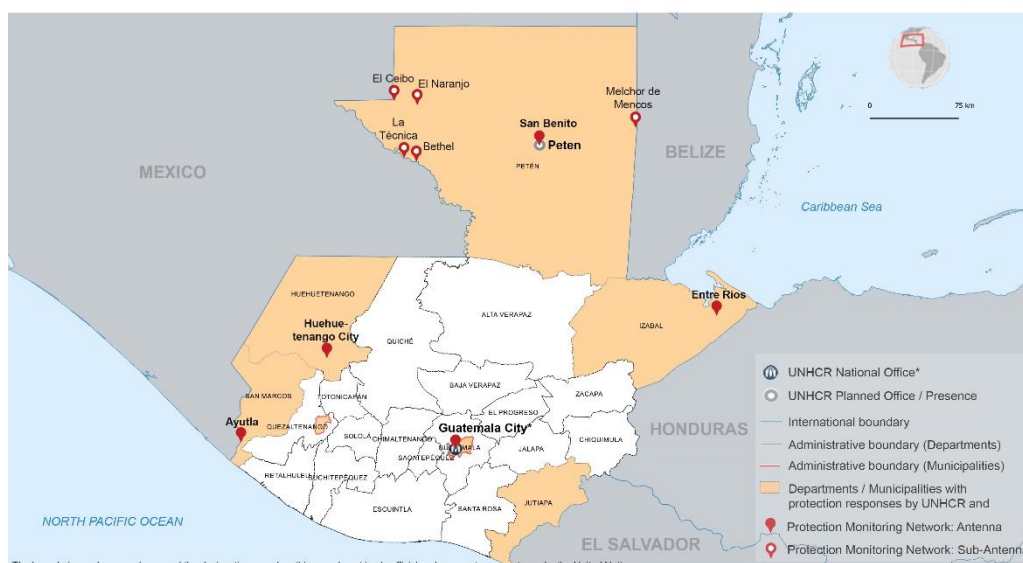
0 75 km

El Ceibo
El Naranjo
Melchor de Mencos
San Benito
Peten
La Técnica
Bethel
PETÉN
MEXICO
BELIZE
Caribbean Sea
HUEHUETENANGO
Huehue-tenango City
QUICHÉ
ALTA VERAPAZ
Entre Rios
IZABAL
BAJA VERAPAZ
EL PROGRESO
ZACAPA
SAN MARCOS
TOTONICAPAN
Ayutla
QUEZALTENANGO
SOLOLA
CHIMALTENANGO
Guatemala City*
GUATEMALA
SACATEPEQUEZ
JALAPA
CHIQUIMULA
HONDURAS
RETALHULEU
SUCHITEPEQUEZ
ESCUINTLA
SANTA ROSA
JUTIAPA
NORTH PACIFIC OCEAN
EL SALVADOR

UNHCR National Office*
UNHCR Planned Office / Presence
International boundary
Administrative boundary (Departments)
Administrative boundary (Municipalities)
Departments / Municipalities with protection responses by UNHCR and
Protection Monitoring Network: Antenna
Protection Monitoring Network: Sub-Antenn

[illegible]